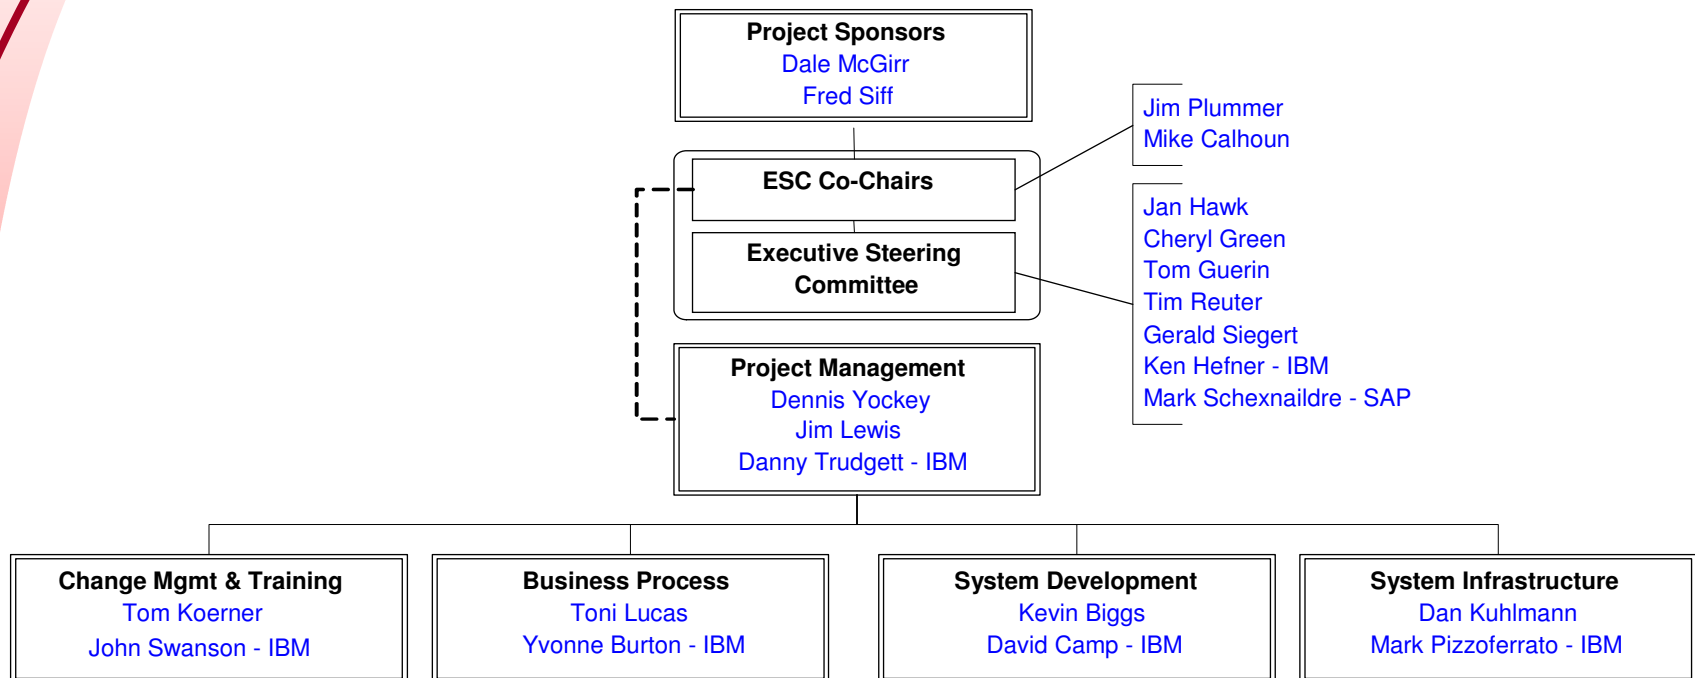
Project Sponsors
Dale McGirr
Fred Siff

Jim Plummer
Mike Calhoun

ESC Co-Chairs

Executive Steering Committee

Jan Hawk
Cheryl Green
Tom Guerin
Tim Reuter
Gerald Siegert
Ken Hefner - IBM
Mark Schexnaildre - SAP

Project Management
Dennis Yockey
Jim Lewis
Danny Trudgett - IBM

Change Mgmt & Training
Tom Koerner
John Swanson - IBM

Business Process
Toni Lucas
Yvonne Burton - IBM

System Development
Kevin Biggs
David Camp - IBM

System Infrastructure
Dan Kuhlmann
Mark Pizzoferrato - IBM